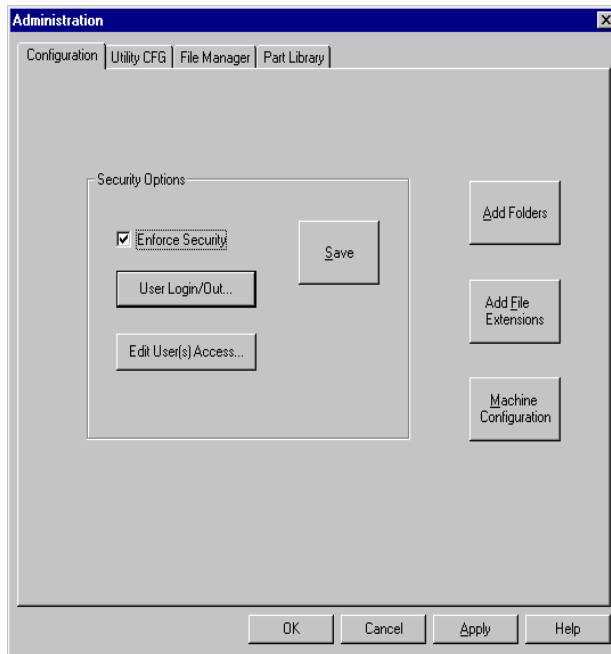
Administration

Configuration | Utility CFG | File Manager | Part Library

Security Options

Enforce Security

Save

User Login/Out...

Edit User(s) Access...

Add Folders

Add File Extensions

Machine Configuration

OK

Cancel

Apply

Help